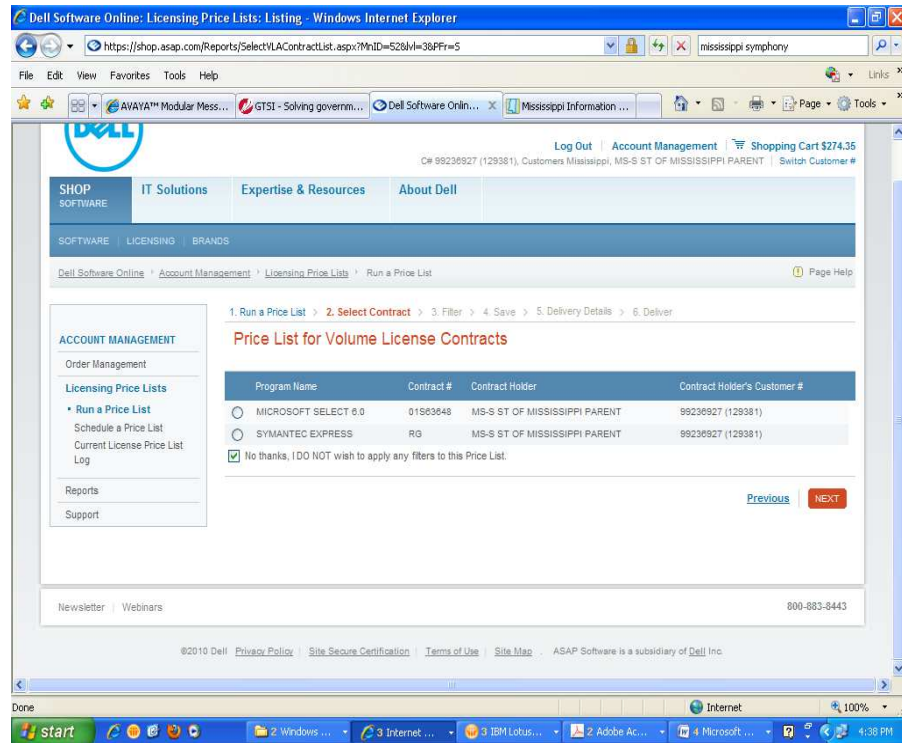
Dell Software Online: Licensing Price Lists: Listing - Windows Internet Explorer

https://shop.asap.com/Reports/SelectVLAContractList.aspx?MnID=52&lvl=3&PFr=S

mississippi symphony

File Edit View Favorites Tools Help

Links

AVAYA™ Modular Mess... GTSI - Solving governm... Dell Software Onlin... Mississippi Information ...

Page Tools

DELL

Log Out | Account Management | Shopping Cart $274.35

C# 99236927 (129381), Customers Mississippi, MS-S ST OF MISSISSIPPI PARENT | Switch Customer #

SHOP SOFTWARE | IT Solutions | Expertise & Resources | About Dell

SOFTWARE | LICENSING | BRANDS

Dell Software Online › Account Management › Licensing Price Lists › Run a Price List

Page Help

1. Run a Price List › 2. Select Contract › 3. Filter › 4. Save › 5. Delivery Details › 6. Deliver

ACCOUNT MANAGEMENT

Order Management

Licensing Price Lists

• Run a Price List

Schedule a Price List

Current License Price List Log

Reports

Support

Price List for Volume License Contracts

| Program Name | Contract # | Contract Holder | Contract Holder's Customer # |
|---|---|---|---|
| MICROSOFT SELECT 6.0 | 01S63648 | MS-S ST OF MISSISSIPPI PARENT | 99236927 (129381) |
| SYMANTEC EXPRESS | RG | MS-S ST OF MISSISSIPPI PARENT | 99236927 (129381) |

No thanks, I DO NOT wish to apply any filters to this Price List.

Previous NEXT

Newsletter | Webinars

800-883-8443

©2010 Dell Privacy Policy | Site Secure Certification | Terms of Use | Site Map . ASAP Software is a subsidiary of Dell Inc.

Done

Internet

100%

start

2 Windows ... 3 Internet ... 3 IBM Lotus... 2 Adobe Ac... 4 Microsoft ...

4:38 PM